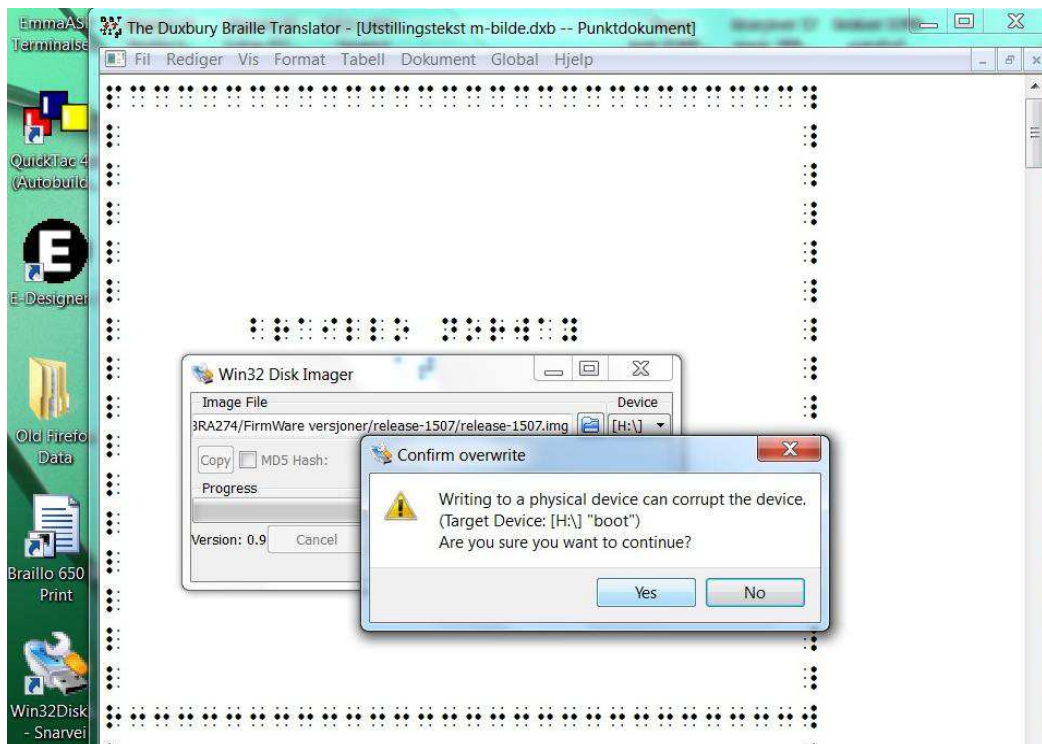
EmmaAS Terminalse

QuickTac 4 (Autobuild

E-Designer

Old Firefo Data

Braillo 650 Print

Win32Disk - Snarvei

The Duxbury Braille Translator - [Utstillingstekst m-bilde.dxb -- Punktdokument]

Fil Rediger Vis Format Tabell Dokument Global Hjelp

Win32 Disk Imager

Image File

Device

BRA274/FirmWare versjoner/release-1507/release-1507.img

[H:\]

Copy

MD5 Hash:

Progress

Version: 0.9

Cancel

Confirm overwrite

Writing to a physical device can corrupt the device.
(Target Device: [H:\] "boot")
Are you sure you want to continue?

Yes

No